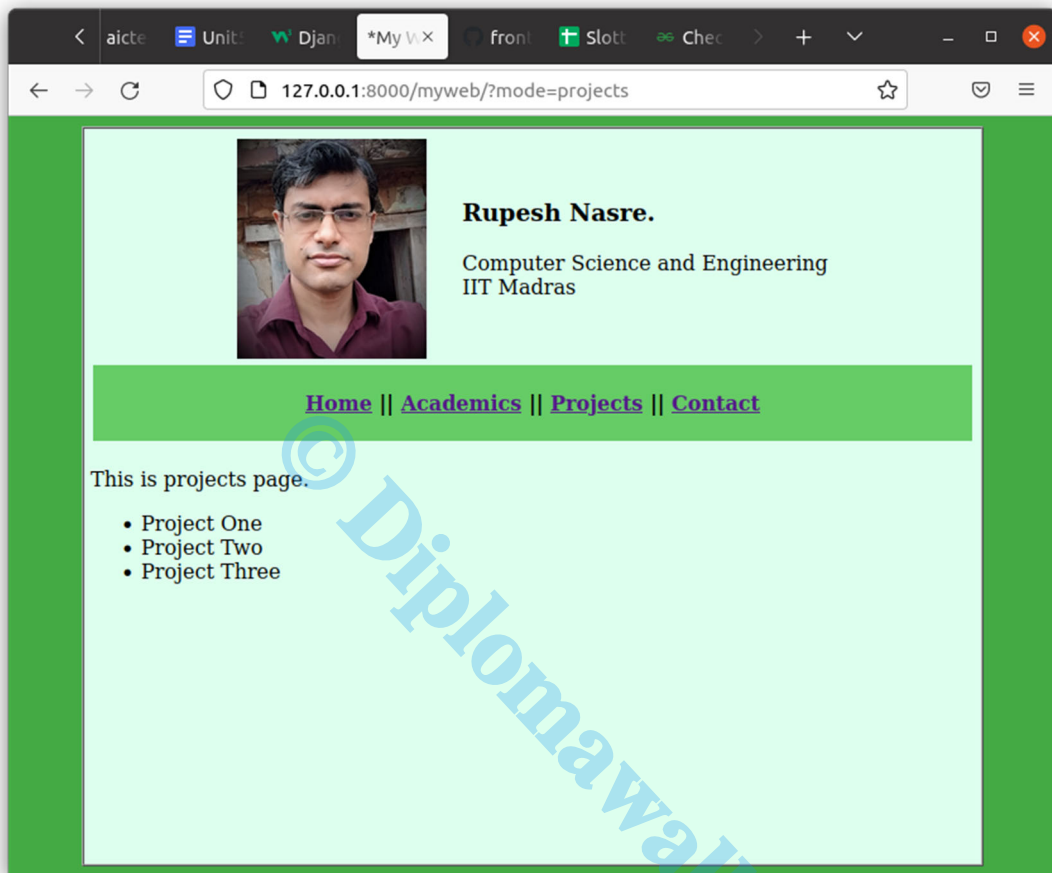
aicte Unit5 Djang *My W × front Slott Chec

127.0.0.1:8000/myweb/?mode=projects

Rupesh Nasre.

Computer Science and Engineering
IIT Madras

Home || Academics || Projects || Contact

This is projects page.

- Project One
- Project Two
- Project Three

© Diplomawal